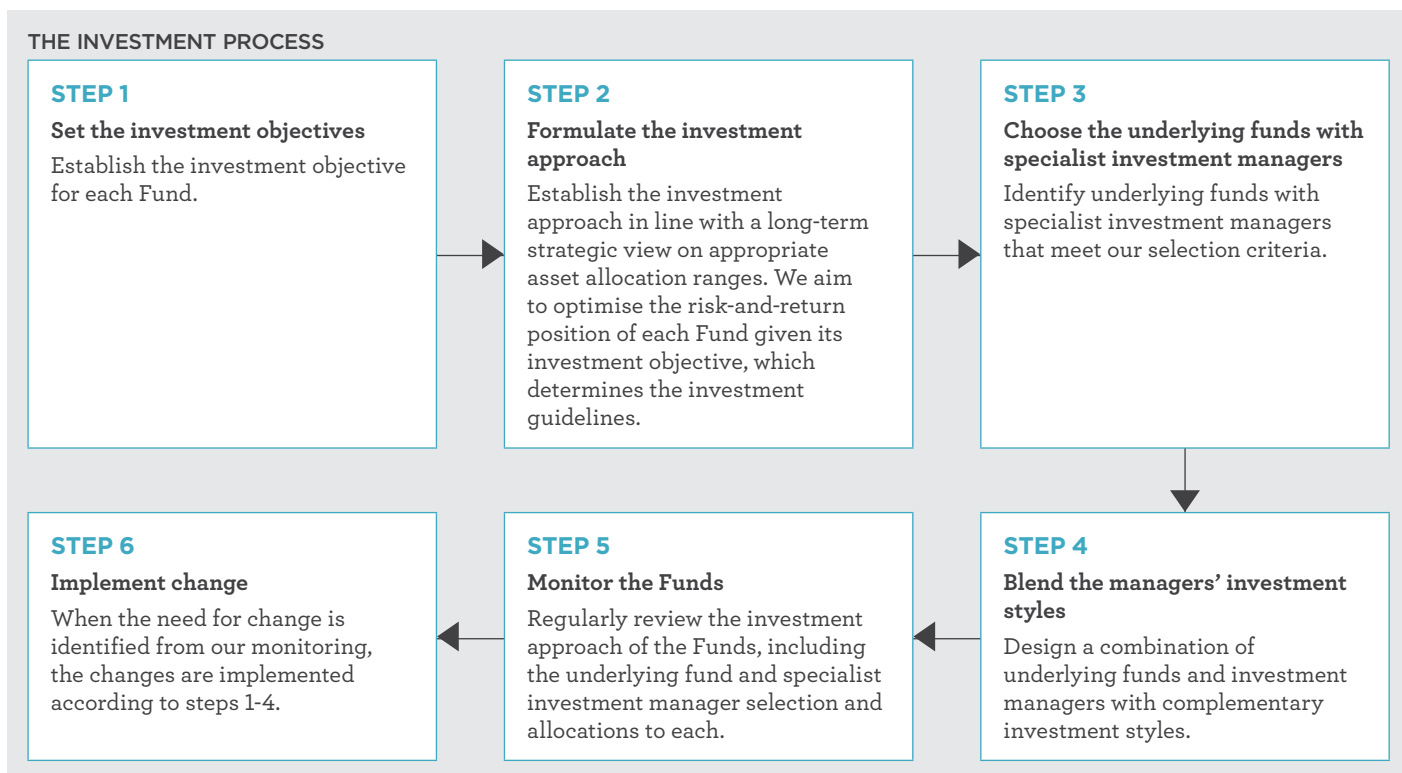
THE INVESTMENT PROCESS

STEP 1

Set the investment objectives

Establish the investment objective for each Fund.

STEP 2

Formulate the investment approach

Establish the investment approach in line with a long-term strategic view on appropriate asset allocation ranges. We aim to optimise the risk-and-return position of each Fund given its investment objective, which determines the investment guidelines.

STEP 3

Choose the underlying funds with specialist investment managers

Identify underlying funds with specialist investment managers that meet our selection criteria.

STEP 4

Blend the managers' investment styles

Design a combination of underlying funds and investment managers with complementary investment styles.

STEP 5

Monitor the Funds

Regularly review the investment approach of the Funds, including the underlying fund and specialist investment manager selection and allocations to each.

STEP 6

Implement change

When the need for change is identified from our monitoring, the changes are implemented according to steps 1-4.